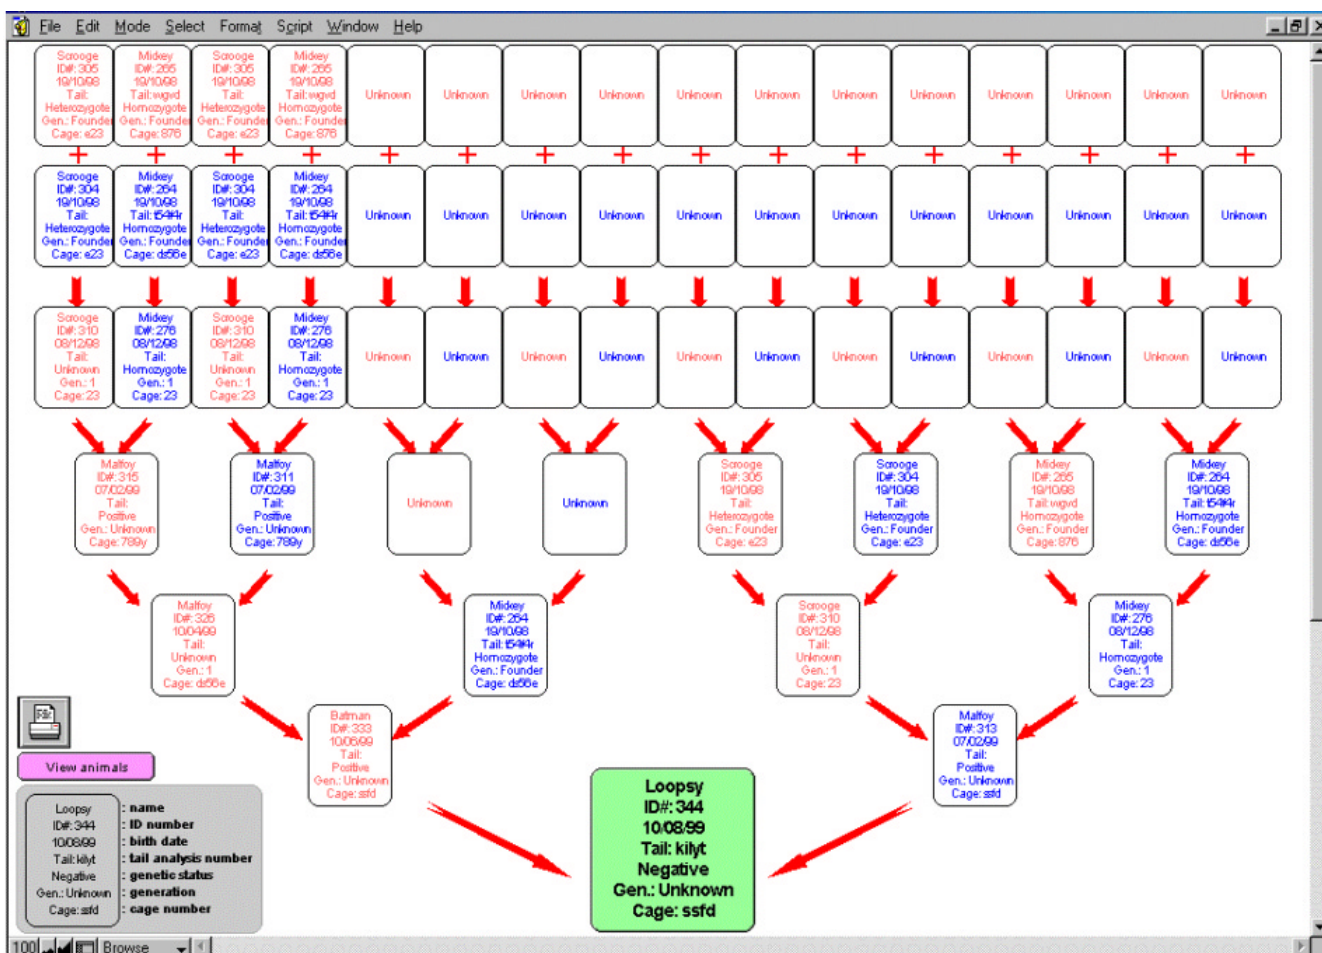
File Edit Mode Select Format Script Window Help

Scrooge ID#: 305 19/10/98 Tail: Heterozygote Gen.: Founder Cage: e23

Mickey ID#: 265 19/10/98 Tail: wgvd Homozygote Gen.: Founder Cage: 876

Scrooge ID#: 305 19/10/98 Tail: Heterozygote Gen.: Founder Cage: e23

Mickey ID#: 265 19/10/98 Tail: wgvd Homozygote Gen.: Founder Cage: 876

Unknown Unknown Unknown Unknown Unknown Unknown Unknown Unknown Unknown Unknown Unknown Unknown

+ + + + + + + + + + + + + + + +

Scrooge ID#: 304 19/10/98 Tail: Heterozygote Gen.: Founder Cage: e23

Mickey ID#: 264 19/10/98 Tail: t54r Homozygote Gen.: Founder Cage: ds56e

Scrooge ID#: 304 19/10/98 Tail: Heterozygote Gen.: Founder Cage: e23

Mickey ID#: 264 19/10/98 Tail: t54r Homozygote Gen.: Founder Cage: ds56e

Unknown Unknown Unknown Unknown Unknown Unknown Unknown Unknown Unknown Unknown Unknown Unknown

Scrooge ID#: 310 08/12/98 Tail: Unknown Gen.: 1 Cage: 23

Mickey ID#: 276 08/12/98 Tail: Homozygote Gen.: 1 Cage: 23

Scrooge ID#: 310 08/12/98 Tail: Unknown Gen.: 1 Cage: 23

Mickey ID#: 276 08/12/98 Tail: Homozygote Gen.: 1 Cage: 23

Unknown Unknown Unknown Unknown Unknown Unknown Unknown Unknown Unknown Unknown Unknown Unknown

Malfoy ID#: 315 07/02/99 Tail: Positive Gen.: Unknown Cage: 789y

Malfoy ID#: 311 07/02/99 Tail: Positive Gen.: Unknown Cage: 789y

Unknown

Unknown

Scrooge ID#: 305 19/10/98 Tail: Heterozygote Gen.: Founder Cage: e23

Scrooge ID#: 304 19/10/98 Tail: Heterozygote Gen.: Founder Cage: e23

Mickey ID#: 265 19/10/98 Tail: wgvd Homozygote Gen.: Founder Cage: 876

Mickey ID#: 264 19/10/98 Tail: t54r Homozygote Gen.: Founder Cage: ds56e

Malfoy ID#: 326 10/04/99 Tail: Unknown Gen.: 1 Cage: ds56e

Mickey ID#: 264 19/10/98 Tail: t54r Homozygote Gen.: Founder Cage: ds56e

Scrooge ID#: 310 08/12/98 Tail: Unknown Gen.: 1 Cage: 23

Mickey ID#: 276 08/12/98 Tail: Homozygote Gen.: 1 Cage: 23

Batman ID#: 333 10/06/99 Tail: Positive Gen.: Unknown Cage: ssfd

Malfoy ID#: 313 07/02/99 Tail: Positive Gen.: Unknown Cage: ssfd

View animals

Loopsy ID#: 344 10/08/99 Tail: kilyt Negative Gen.: Unknown Cage: ssfd

: name
: ID number
: birth date
: tail analysis number
: genetic status
: generation
: cage number

Loopsy ID#: 344 10/08/99 Tail: kilyt Negative Gen.: Unknown Cage: ssfd

100 Browse